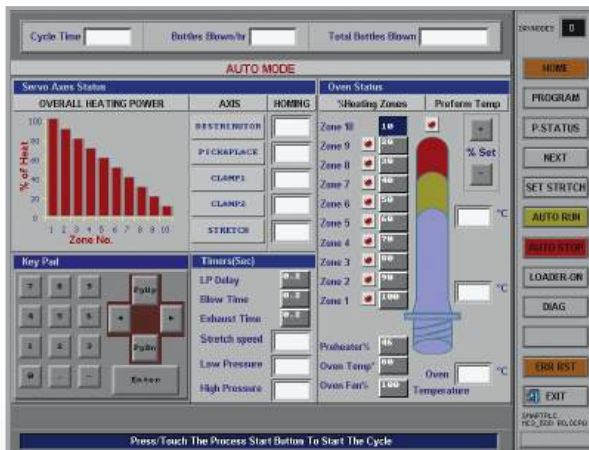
Cycle Time
Bottles Blown/hr
Total Bottles Blown

AUTO MODE

Servo Axis Status

OVERALL HEATING POWER

AXIS

HOMING

% of Heat

100
80
60
40
20
0

1 2 3 4 5 6 7 8 9 10

Zone No.

DISTRIBUTOR
PICKNPLACE
CLAMP1
CLAMP2
STRETCH

Oven Status

%Heating Zones

Preform Temp

Zone 10
Zone 9
Zone 8
Zone 7
Zone 6
Zone 5
Zone 4
Zone 3
Zone 2
Zone 1

10
20
30
40
50
60
70
80
90
100

+
% Set
-

°C
°C

Key Pad

7 8 9
4 5 6
1 2 3
0 . -

PgUp
PgDn
Enter

Timers(Sec)

LP Delay
Blow Time
Exhaust Time
Stretch speed
Low Pressure
High Pressure

Preheater%
Oven Temp°
Oven Fan%

Oven Temperature

°C

Press/Touch The Process Start Button To Start The Cycle

DRVMODE 0

HOME
PROGRAM
P.STATUS
NEXT
SET STRTCH
AUTO RUN
AUTO STOP
LOADER-ON
DIAG
ERR RST
EXIT

SMARTPLC
HED_BSD 00.0CF0